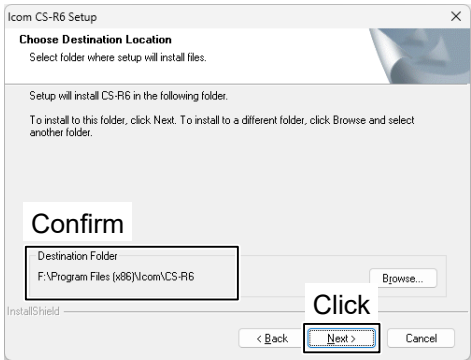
Icom CS-R6 Setup ×

Choose Destination Location
Select folder where setup will install files.

Setup will install CS-R6 in the following folder.

To install to this folder, click Next. To install to a different folder, click Browse and select another folder.

Confirm

Destination Folder
F:\Program Files (x86)\Icom\CS-R6

Browse...

InstallShield

Click

< Back Next > Cancel